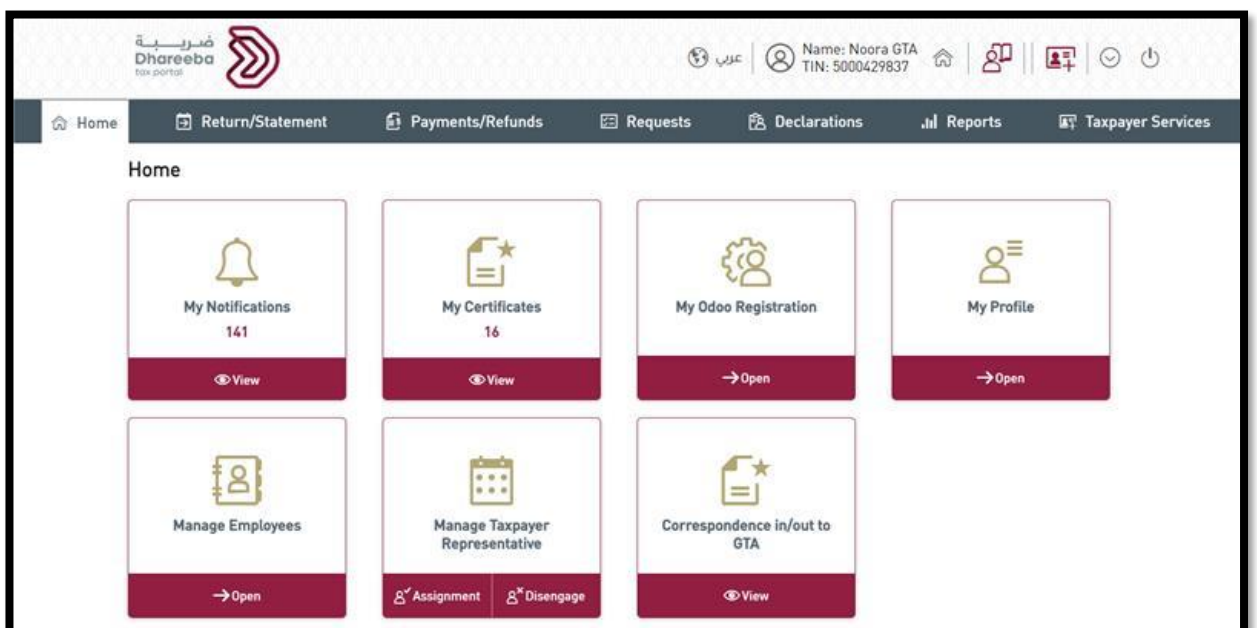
ضريبة
Dhareeba
tax portal

عربي

Name: Noora GTA
TIN: 5000429837

Home
Return/Statement
Payments/Refunds
Requests
Declarations
Reports
Taxpayer Services

Home

My Notifications
141
View

My Certificates
16
View

My Odoo Registration
Open

My Profile
Open

Manage Employees
Open

Manage Taxpayer Representative
Assignment
Disengage

Correspondence in/out to GTA
View